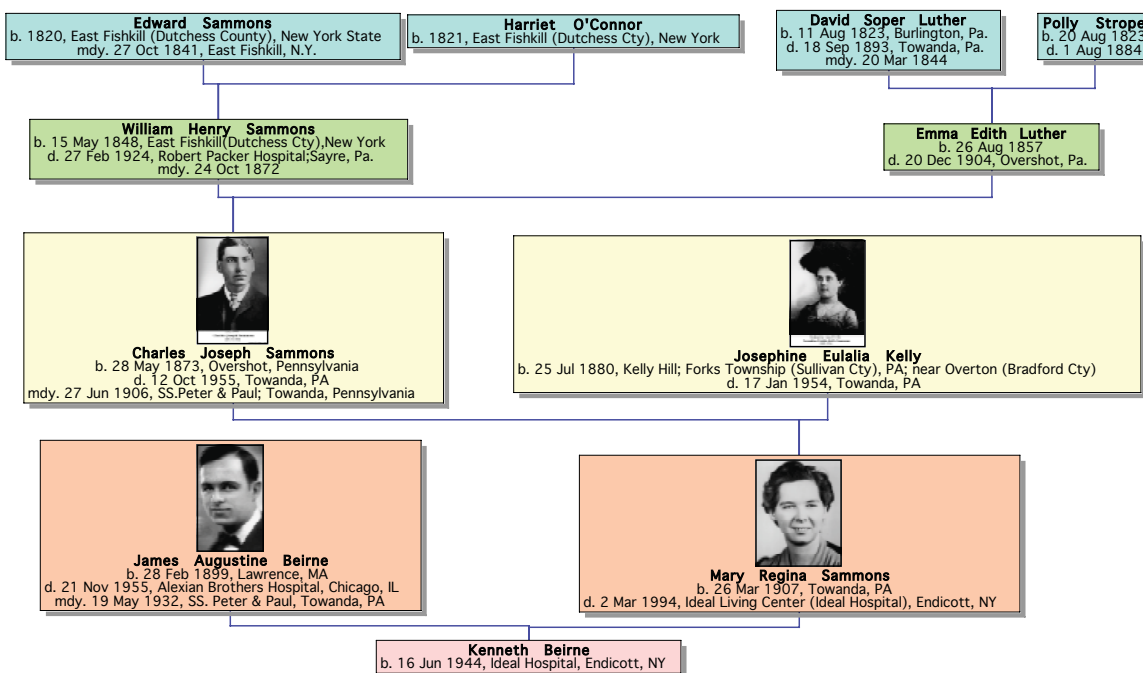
Edward Sammons
b. 1820, East Fishkill (Dutchess County), New York State
mdy. 27 Oct 1841, East Fishkill, N.Y.

Harriet O'Connor
b. 1821, East Fishkill (Dutchess Cty), New York

David Soper Luther
b. 11 Aug 1823, Burlington, Pa.
d. 18 Sep 1893, Towanda, Pa.
mdy. 20 Mar 1844

Polly Strope
b. 20 Aug 1823
d. 1 Aug 1884

William Henry Sammons
b. 15 May 1848, East Fishkill(Dutchess Cty),New York
d. 27 Feb 1924, Robert Packer Hospital;Sayre, Pa.
mdy. 24 Oct 1872

Emma Edith Luther
b. 26 Aug 1857
d. 20 Dec 1904, Overshot, Pa.

Charles Joseph Sammons
b. 28 May 1873, Overshot, Pennsylvania
d. 12 Oct 1955, Towanda, PA
mdy. 27 Jun 1906, SS.Peter & Paul; Towanda, Pennsylvania

Josephine Eulalia Kelly
b. 25 Jul 1880, Kelly Hill; Forks Township (Sullivan Cty), PA; near Overton (Bradford Cty)
d. 17 Jan 1954, Towanda, PA

James Augustine Beirne
b. 28 Feb 1899, Lawrence, MA
d. 21 Nov 1955, Alexian Brothers Hospital, Chicago, IL
mdy. 19 May 1932, SS. Peter & Paul, Towanda, PA

Mary Regina Sammons
b. 26 Mar 1907, Towanda, PA
d. 2 Mar 1994, Ideal Living Center (Ideal Hospital), Endicott, NY

Kenneth Beirne
b. 16 Jun 1944, Ideal Hospital, Endicott, NY